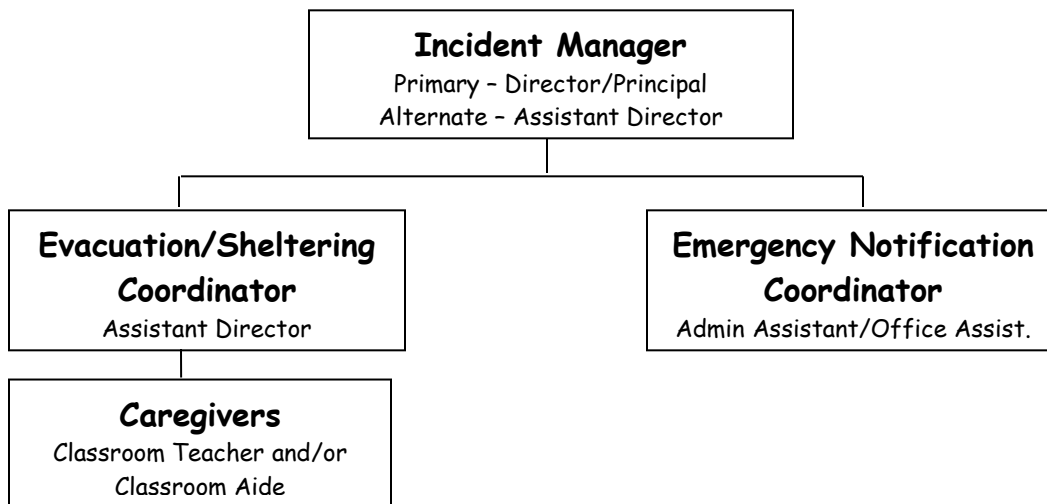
Incident Manager
Primary – Director/Principal
Alternate – Assistant Director

Evacuation/Sheltering Coordinator
Assistant Director

Emergency Notification Coordinator
Admin Assistant/Office Assist.

Caregivers
Classroom Teacher and/or Classroom Aide